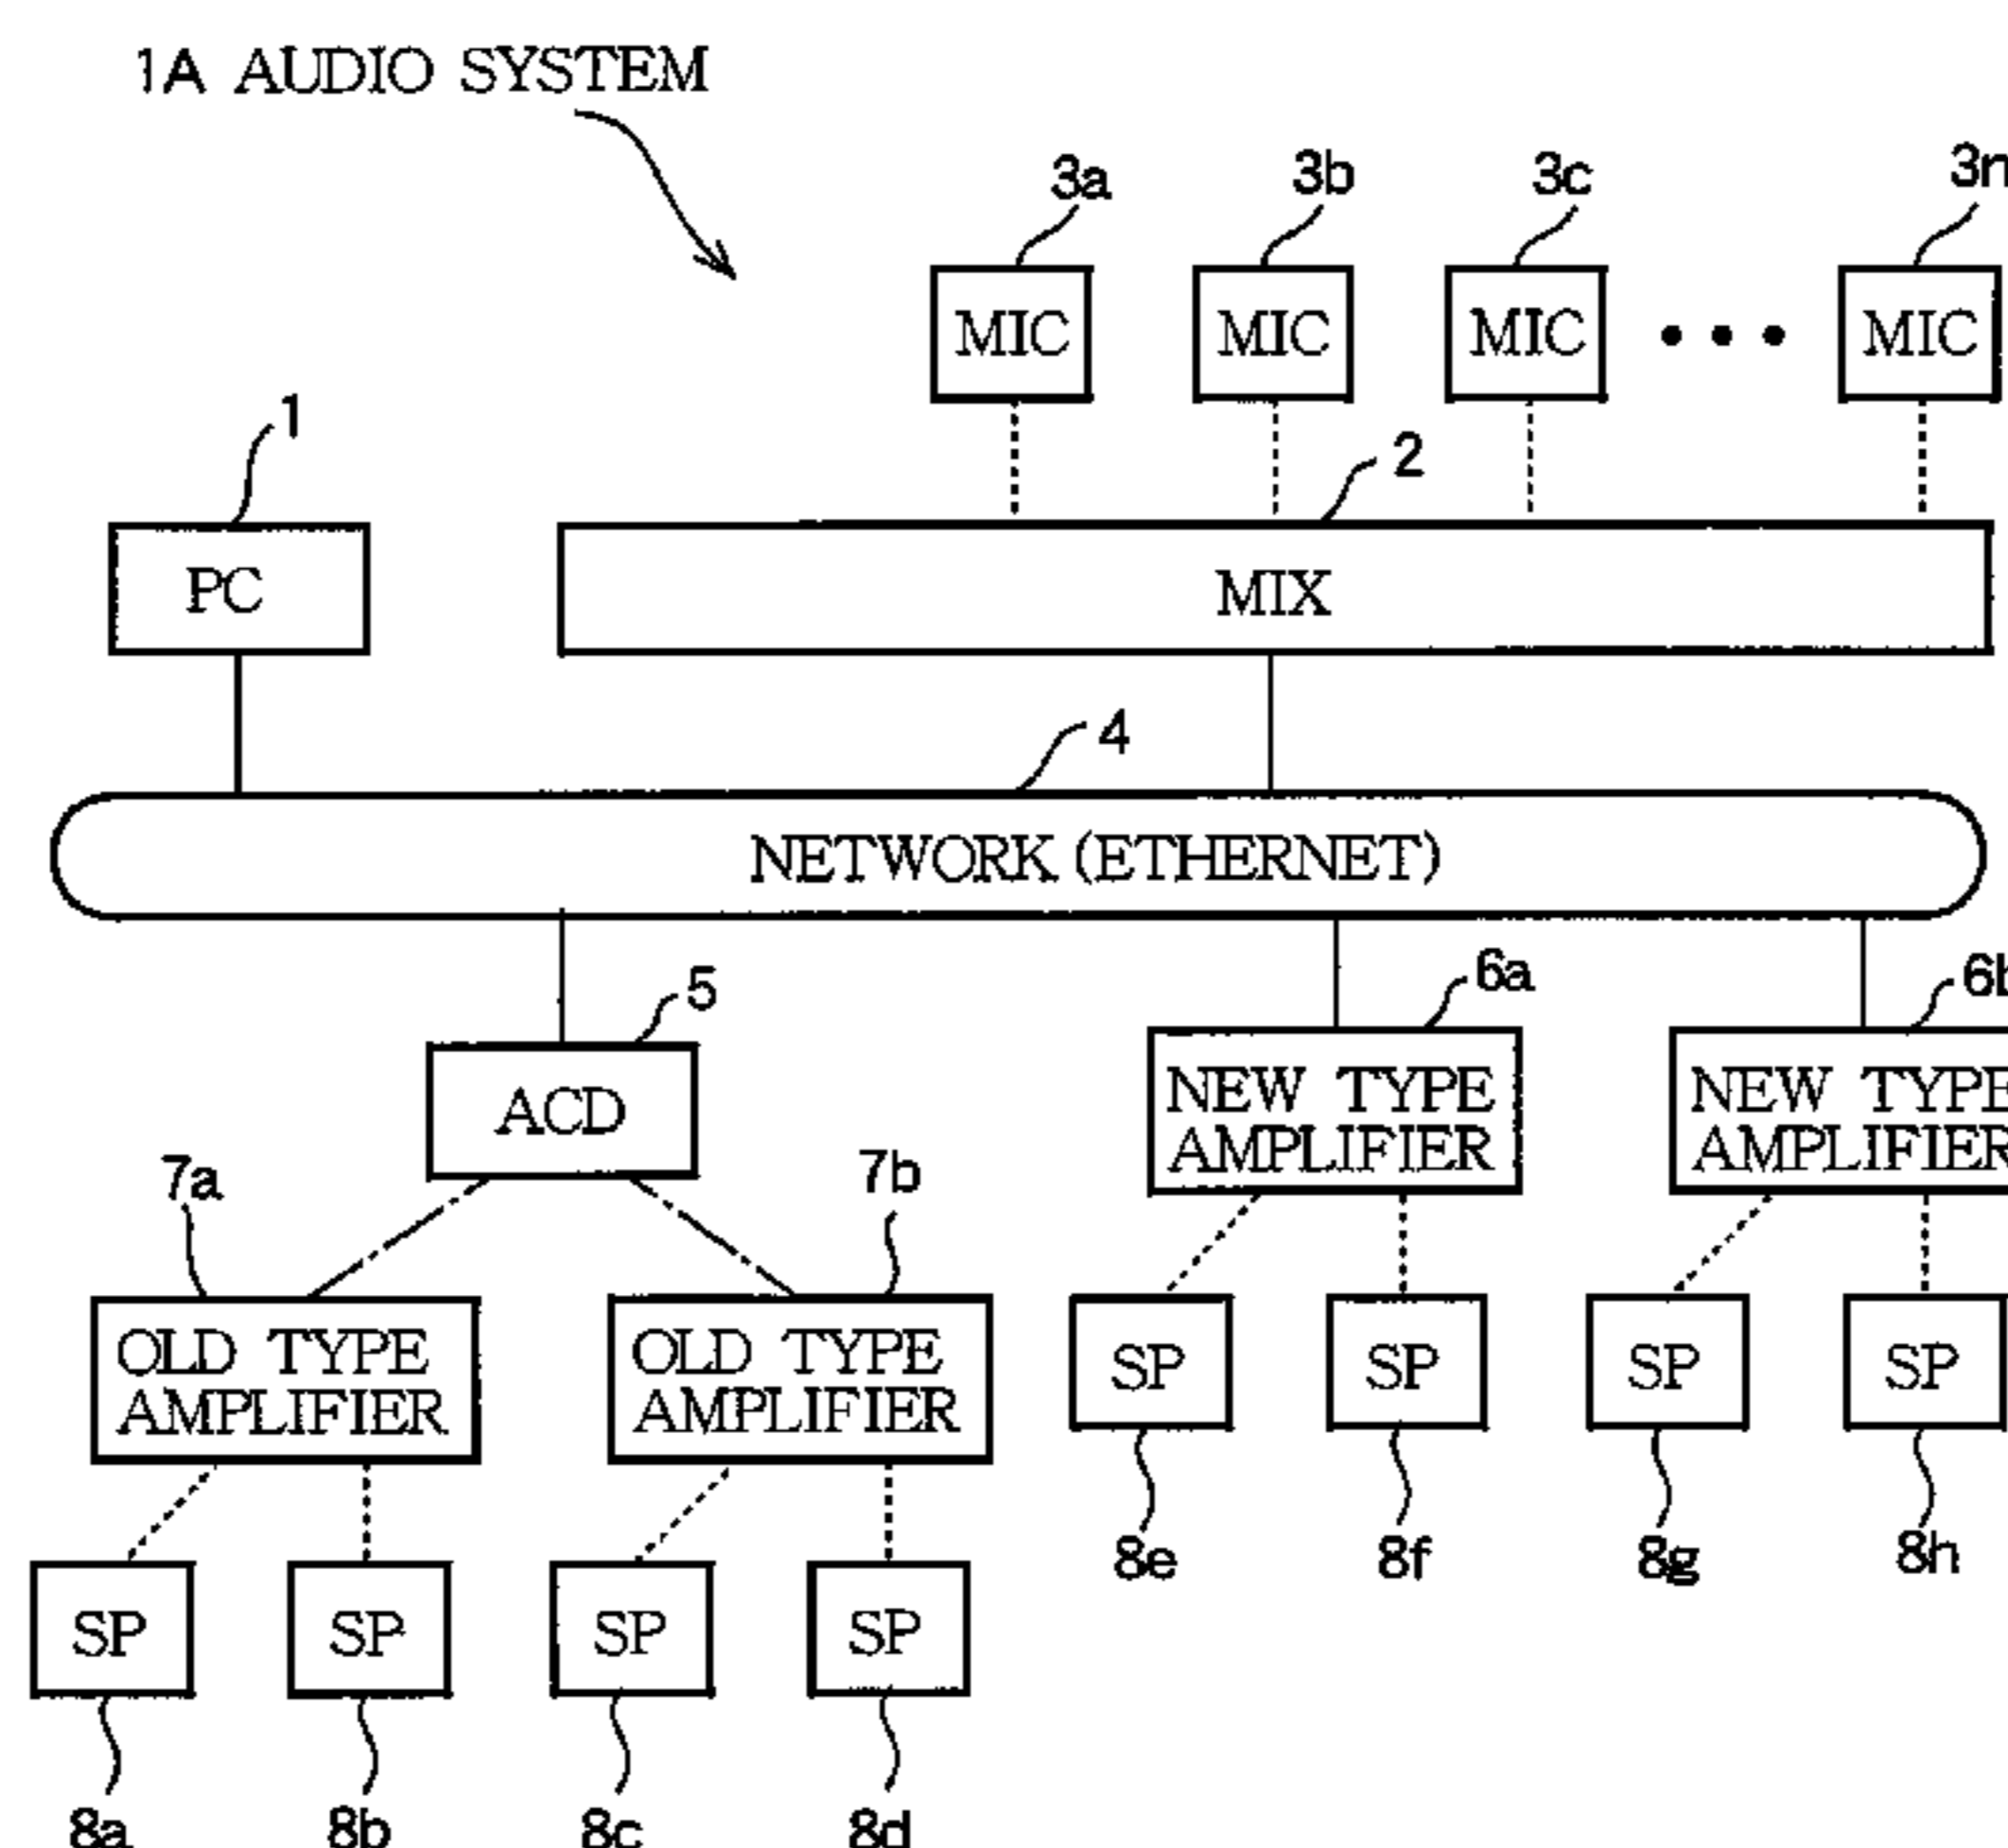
1A AUDIO SYSTEM

3a 3b 3c 3n

MIC MIC MIC • • • MIC

1

2

PC

MIX

4

NETWORK (ETHERNET)

5

6a

6b

ACD

NEW TYPE AMPLIFIER

NEW TYPE AMPLIFIER

7a

7b

OLD TYPE AMPLIFIER

OLD TYPE AMPLIFIER

SP SP SP SP

8e 8f 8g 8h

SP SP SP SP

8a 8b 8c 8d